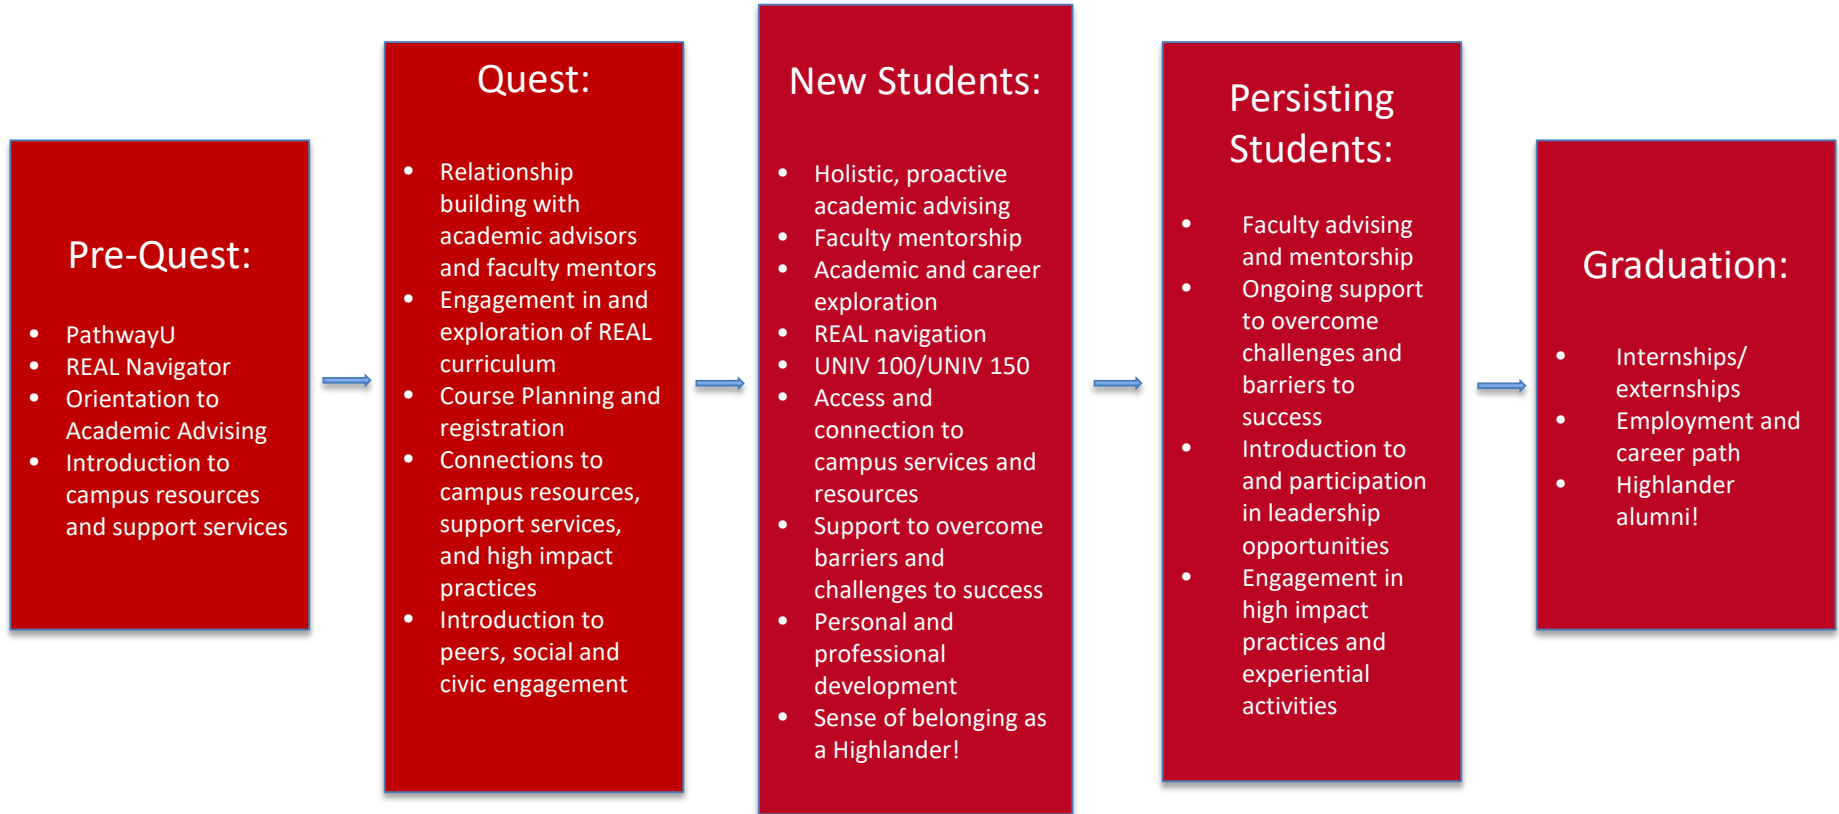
Pre-Quest:

- PathwayU
- REAL Navigator
- Orientation to Academic Advising
- Introduction to campus resources and support services

Quest:

- Relationship building with academic advisors and faculty mentors
- Engagement in and exploration of REAL curriculum
- Course Planning and registration
- Connections to campus resources, support services, and high impact practices
- Introduction to peers, social and civic engagement

New Students:

- Holistic, proactive academic advising
- Faculty mentorship
- Academic and career exploration
- REAL navigation
- UNIV 100/UNIV 150
- Access and connection to campus services and resources
- Support to overcome barriers and challenges to success
- Personal and professional development
- Sense of belonging as a Highlander!

Persisting Students:

- Faculty advising and mentorship
- Ongoing support to overcome challenges and barriers to success
- Introduction to and participation in leadership opportunities
- Engagement in high impact practices and experiential activities

Graduation:

- Internships/ externships
- Employment and career path
- Highlander alumni!